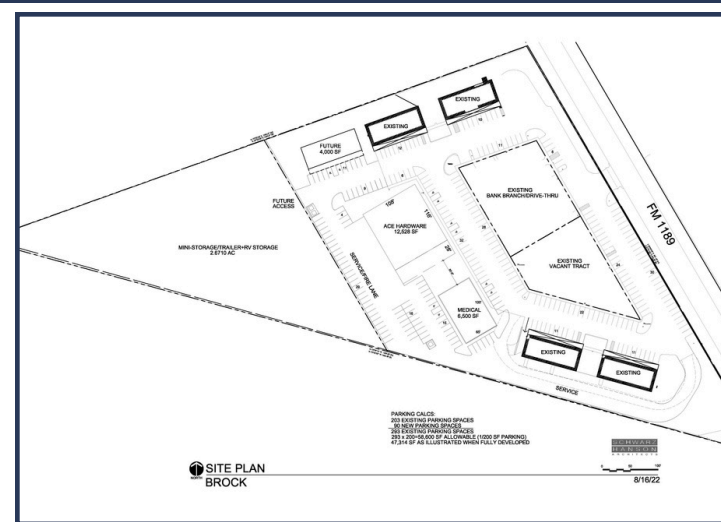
EXISTING

EXISTING

FUTURE
4,000 SF

FUTURE ACCESS

EXISTING
BANK BRANCH/DRIVE-THRU

FM 1189

ACE HARDWARE
12,528 SF

MINI-STORAGE/TRAILER+RV STORAGE
2.6710 AC

SERVICE/FIRE LANE

EXISTING
VACANT TRACT

MEDICAL
8,500 SF

EXISTING

EXISTING

SERVICE

PARKING CALCS:
203 EXISTING PARKING SPACES
90 NEW PARKING SPACES
293 EXISTING PARKING SPACES
293 x 200=58,600 SF ALLOWABLE (1/200 SF PARKING)
47,314 SF AS ILLUSTRATED WHEN FULLY DEVELOPED

SCHWARZ
HANSON
ARCHITECTS

NORTH
SITE PLAN
BROCK

8/16/22